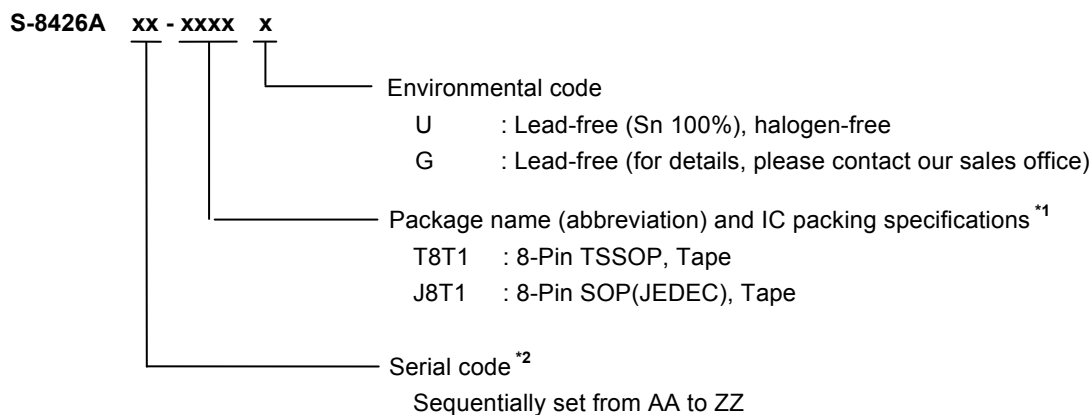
S-8426A xx - xxxx x

Environmental code
U : Lead-free (Sn 100%), halogen-free
G : Lead-free (for details, please contact our sales office)

Package name (abbreviation) and IC packing specifications $^{*1}$
T8T1 : 8-Pin TSSOP, Tape
J8T1 : 8-Pin SOP(JEDEC), Tape

Serial code $^{*2}$
Sequentially set from AA to ZZ